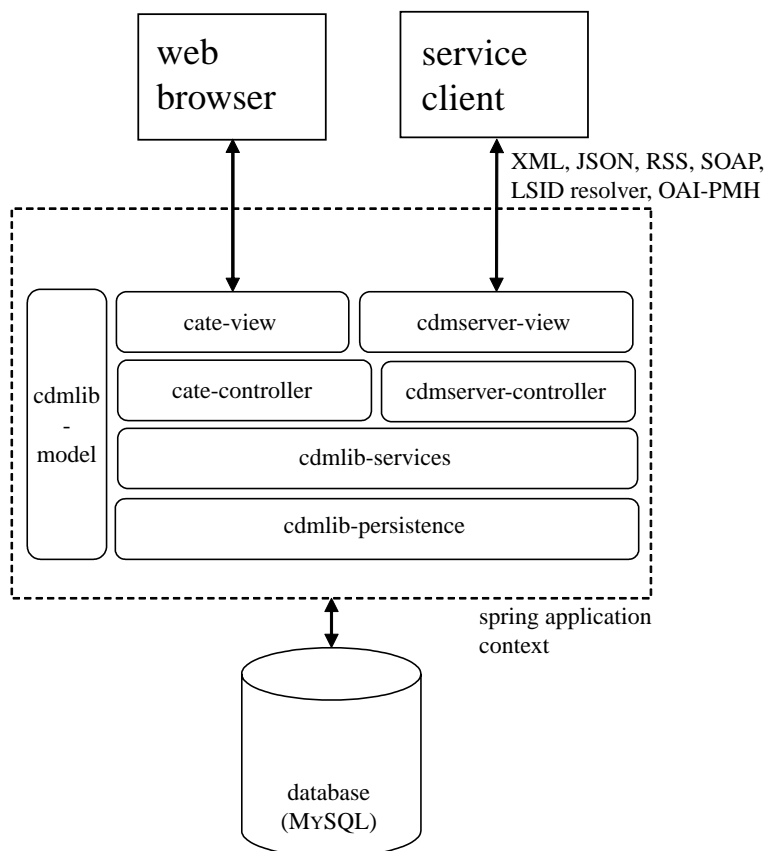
web browser

service client

XML, JSON, RSS, SOAP, LSID resolver, OAI-PMH

cdmlib - model

cate-view

cdmserver-view

cate-controller

cdmserver-controller

cdmlib-services

cdmlib-persistence

spring application context

database (MySQL)